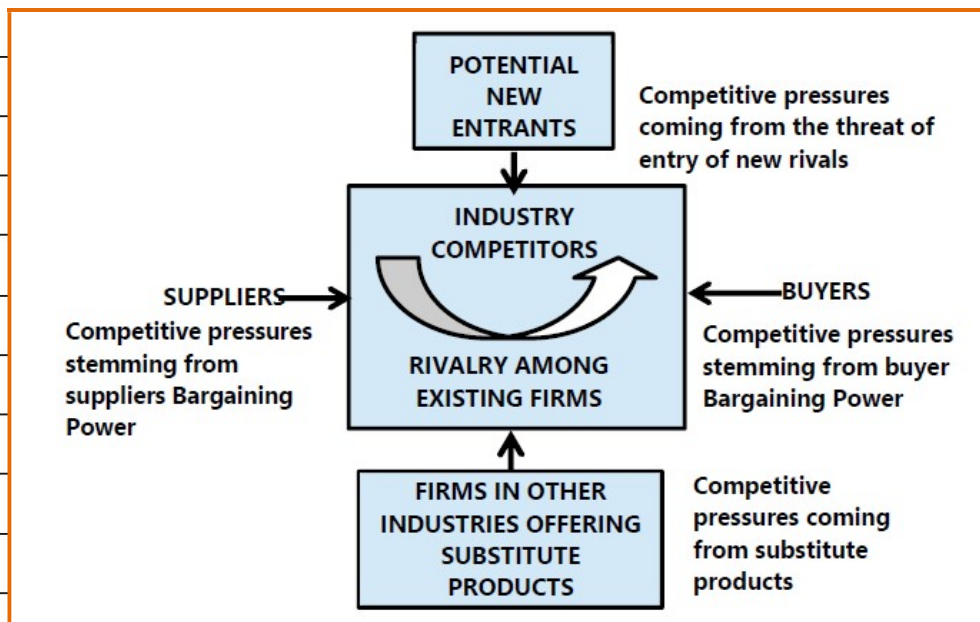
POTENTIAL NEW ENTRANTS

Competitive pressures coming from the threat of entry of new rivals

INDUSTRY COMPETITORS

SUPPLIERS

Competitive pressures stemming from suppliers Bargaining Power

RIVALRY AMONG EXISTING FIRMS

BUYERS

Competitive pressures stemming from buyer Bargaining Power

FIRMS IN OTHER INDUSTRIES OFFERING SUBSTITUTE PRODUCTS

Competitive pressures coming from substitute products